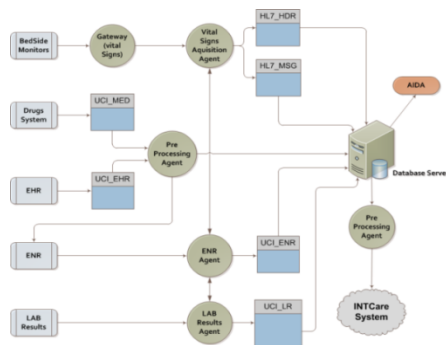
BedSide Monitors

Gateway (vital Signs)

Vital Signs Aquisition Agent

HL7_HDR

HL7_MSG

AIDA

Drugs System

UCI_MED

Pre Processing Agent

EHR

UCI_EHR

Database Serve

Pre Processing Agent

ENR

ENR Agent

UCI_ENR

LAB Results

LAB Results Agent

UCI_LR

INTCare System